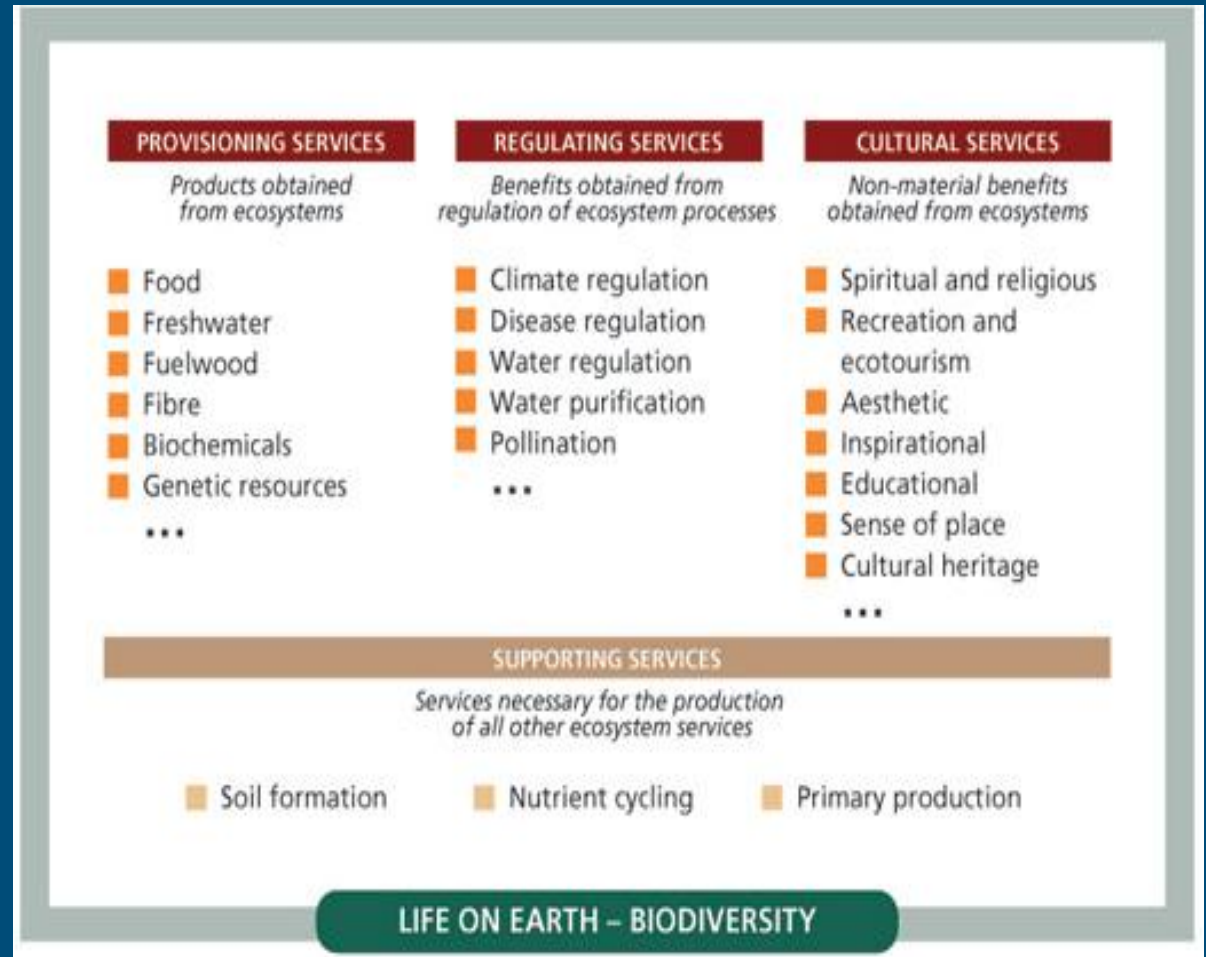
PROVISIONING SERVICES
Products obtained from ecosystems

Food
Freshwater
Fuelwood
Fibre
Biochemicals
Genetic resources
...

REGULATING SERVICES
Benefits obtained from regulation of ecosystem processes

Climate regulation
Disease regulation
Water regulation
Water purification
Pollination
...

CULTURAL SERVICES
Non-material benefits obtained from ecosystems

Spiritual and religious
Recreation and ecotourism
Aesthetic
Inspirational
Educational
Sense of place
Cultural heritage
...

SUPPORTING SERVICES
Services necessary for the production of all other ecosystem services

Soil formation
Nutrient cycling
Primary production

LIFE ON EARTH – BIODIVERSITY